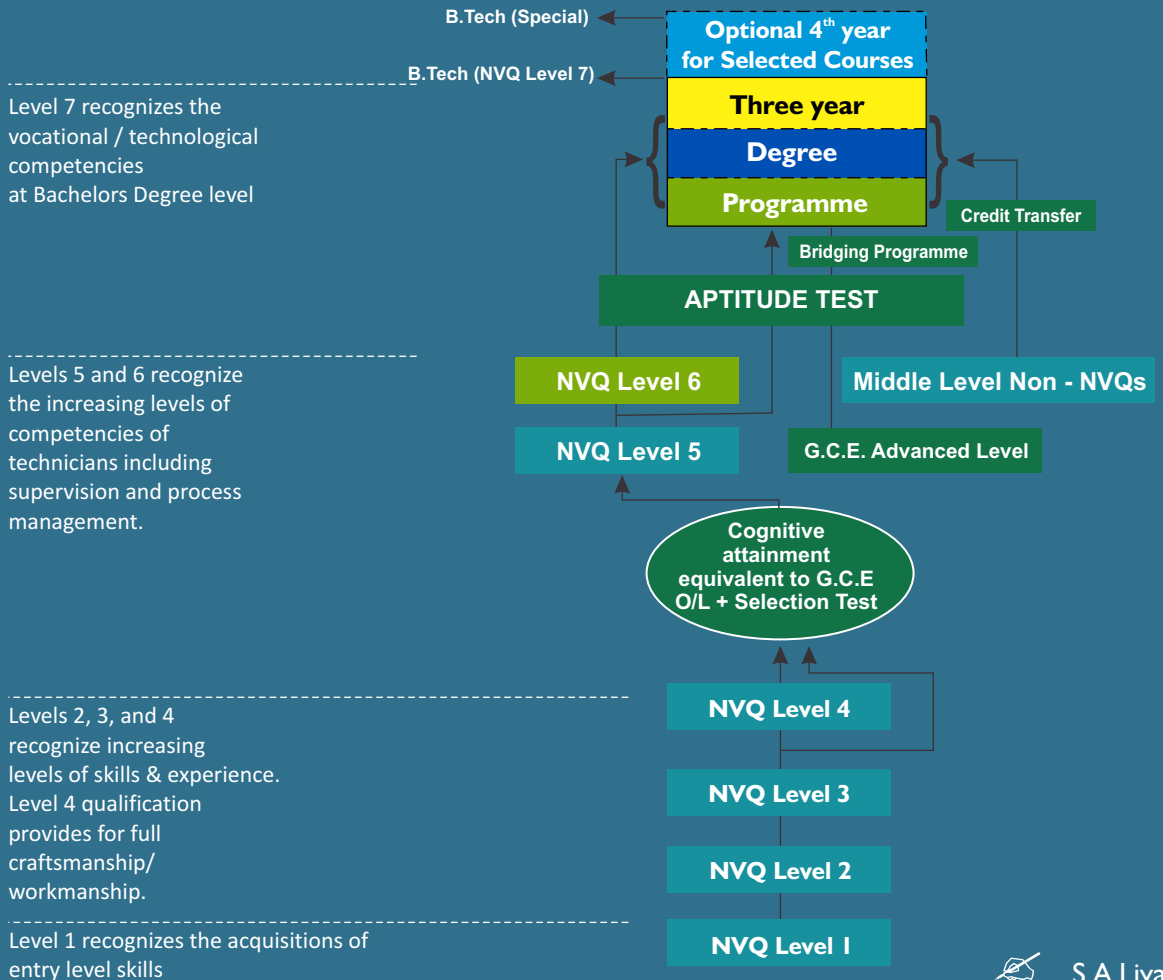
B.Tech (Special)

Optional $4^{th}$ year for Selected Courses

B.Tech (NVQ Level 7)

Level 7 recognizes the vocational / technological competencies at Bachelors Degree level

Three year

Degree

Programme

Credit Transfer

Bridging Programme

APTITUDE TEST

Levels 5 and 6 recognize the increasing levels of competencies of technicians including supervision and process management.

NVQ Level 6

Middle Level Non - NVQs

NVQ Level 5

G.C.E. Advanced Level

Cognitive attainment equivalent to G.C.E O/L + Selection Test

Levels 2, 3, and 4 recognize increasing levels of skills & experience. Level 4 qualification provides for full craftsmanship/ workmanship.

NVQ Level 4

NVQ Level 3

NVQ Level 2

Level 1 recognizes the acquisitions of entry level skills

NVQ Level 1

S A Liya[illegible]